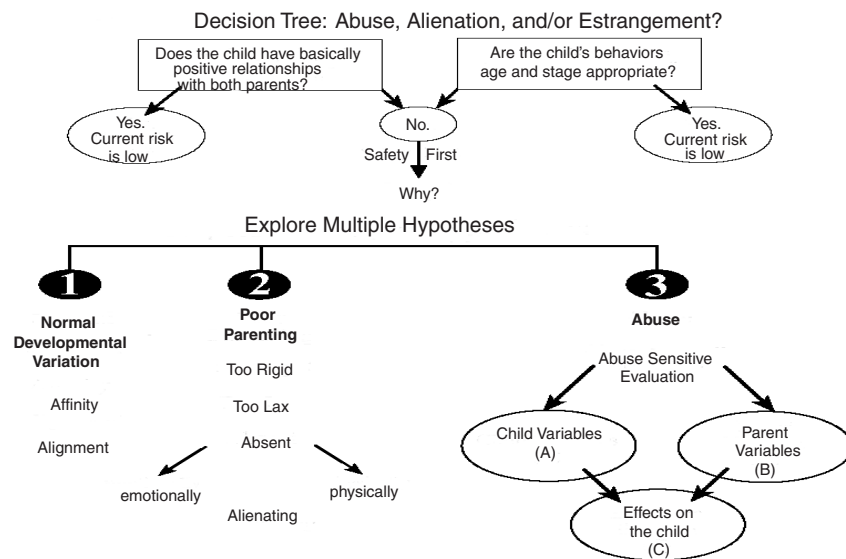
Decision Tree: Abuse, Alienation, and/or Estrangement?

Does the child have basically positive relationships with both parents?

Are the child's behaviors age and stage appropriate?

Yes. Current risk is low

No.

Yes. Current risk is low

Safety First

Why?

Explore Multiple Hypotheses

1

Normal Developmental Variation

Affinity

Alignment

2

Poor Parenting

Too Rigid

Too Lax

Absent

emotionally

physically

Alienating

3

Abuse

Abuse Sensitive Evaluation

Child Variables (A)

Parent Variables (B)

Effects on the child (C)